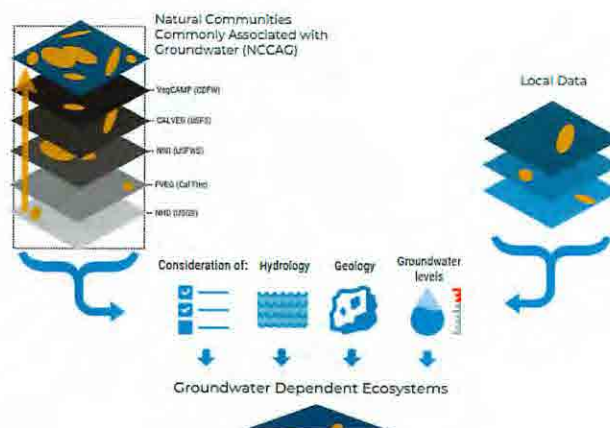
Natural Communities Commonly Associated with Groundwater (NCCAG)

VegCAMP (CDFW)

CALVEG (USFS)

NWI (USFWS)

FVEG (CalFire)

NHD (USGS)

Local Data

Consideration of:

Hydrology

Geology

Groundwater levels

Groundwater Dependent Ecosystems